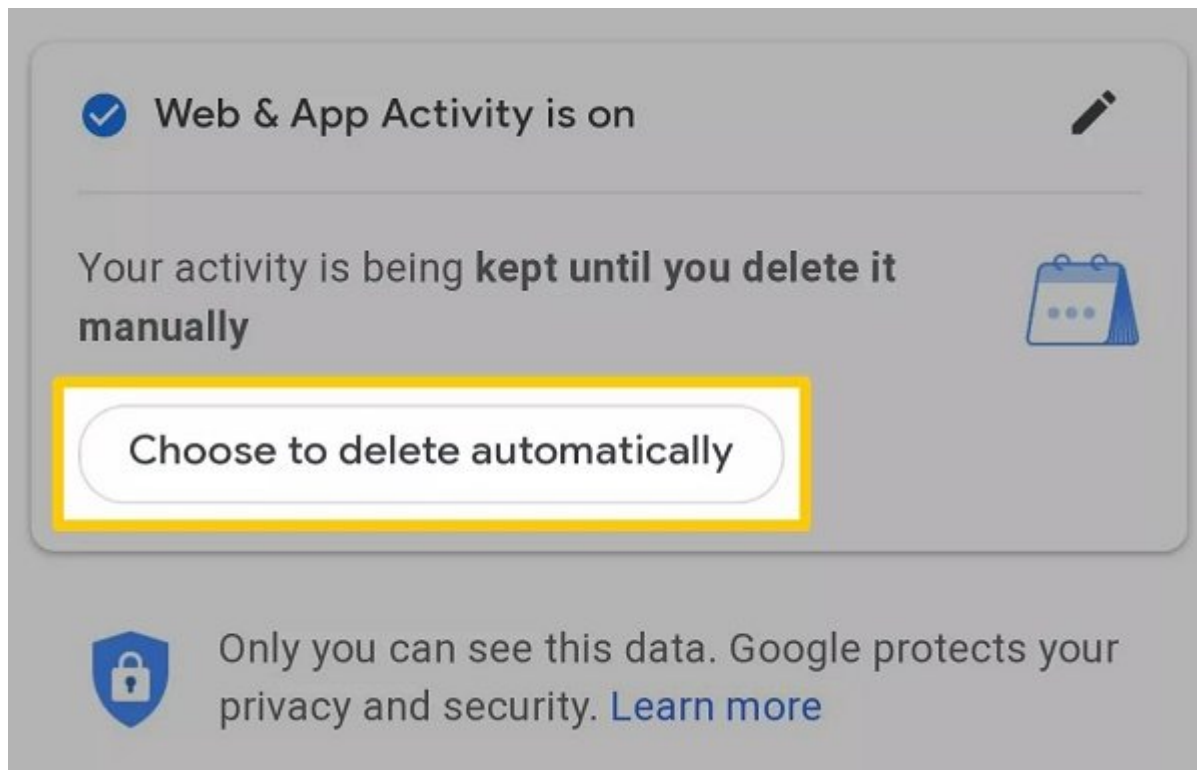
Web & App Activity is on

Your activity is being **kept until you delete it manually**

Choose to delete automatically

Only you can see this data. Google protects your privacy and security. Learn more